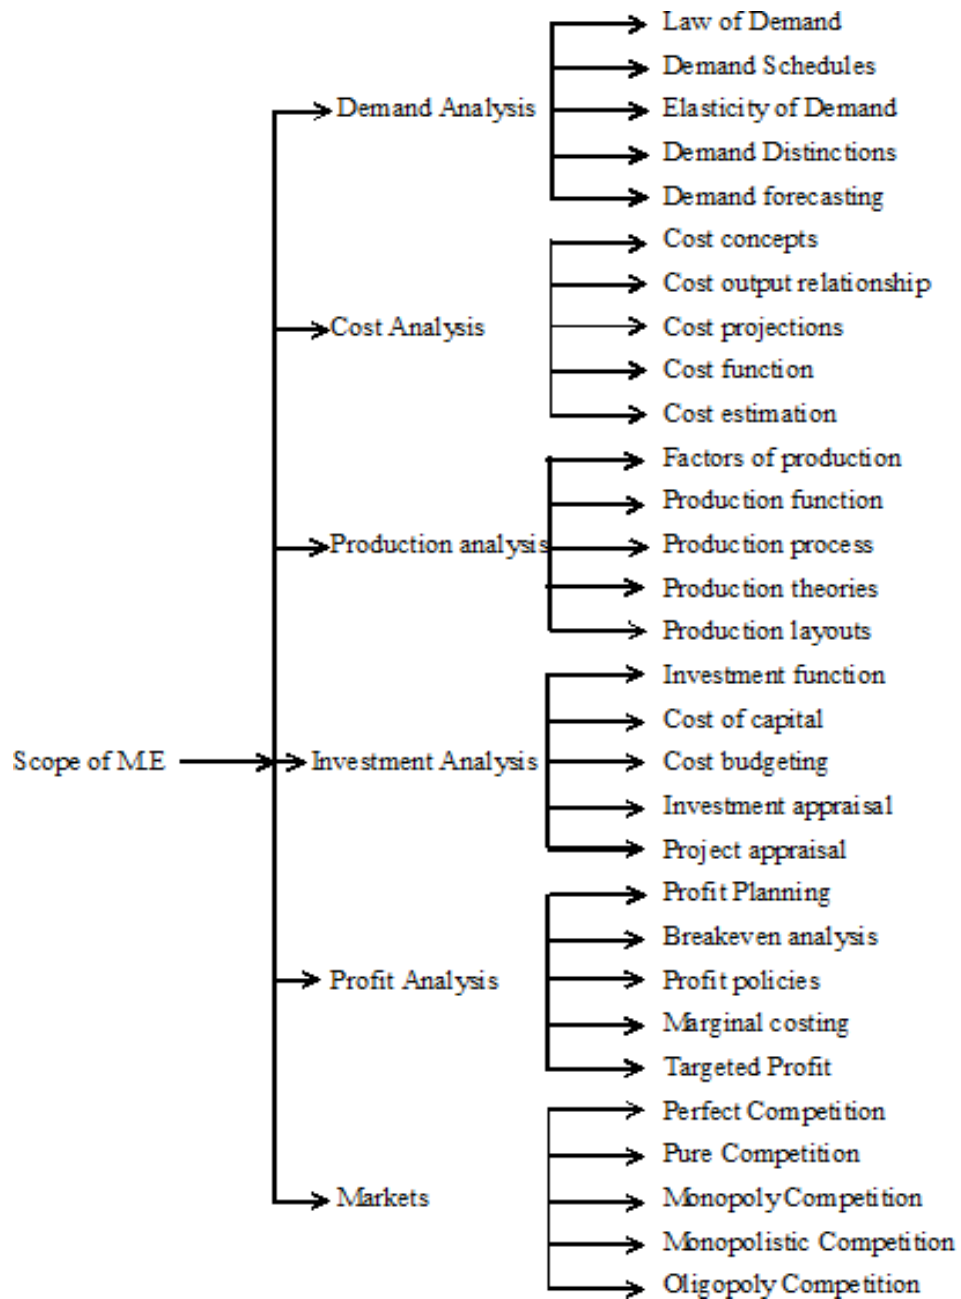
Scope of M.E

Demand Analysis
Law of Demand
Demand Schedules
Elasticity of Demand
Demand Distinctions
Demand forecasting

Cost Analysis
Cost concepts
Cost output relationship
Cost projections
Cost function
Cost estimation

Production analysis
Factors of production
Production function
Production process
Production theories
Production layouts

Investment Analysis
Investment function
Cost of capital
Cost budgeting
Investment appraisal
Project appraisal

Profit Analysis
Profit Planning
Breakeven analysis
Profit policies
Marginal costing
Targeted Profit

Markets
Perfect Competition
Pure Competition
Monopoly Competition
Monopolistic Competition
Oligopoly Competition